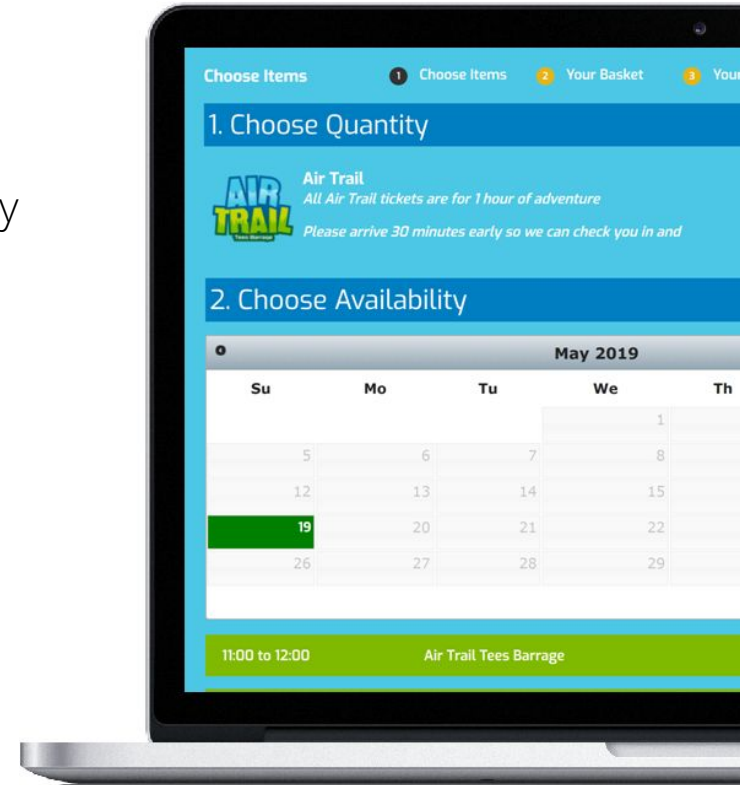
y

Choose Items

1 Choose Items 2 Your Basket 3 Your

1. Choose Quantity

AIR TRAIL Tees Barrage

Air Trail
All Air Trail tickets are for 1 hour of adventure

Please arrive 30 minutes early so we can check you in and

2. Choose Availability

May 2019

| Su | Mo | Tu | We | Th |
|---|---|---|---|---|
| | | | 1 | |
| 5 | 6 | 7 | 8 | |
| 12 | 13 | 14 | 15 | |
| 19 | 20 | 21 | 22 | |
| 26 | 27 | 28 | 29 | |

11:00 to 12:00 Air Trail Tees Barrage